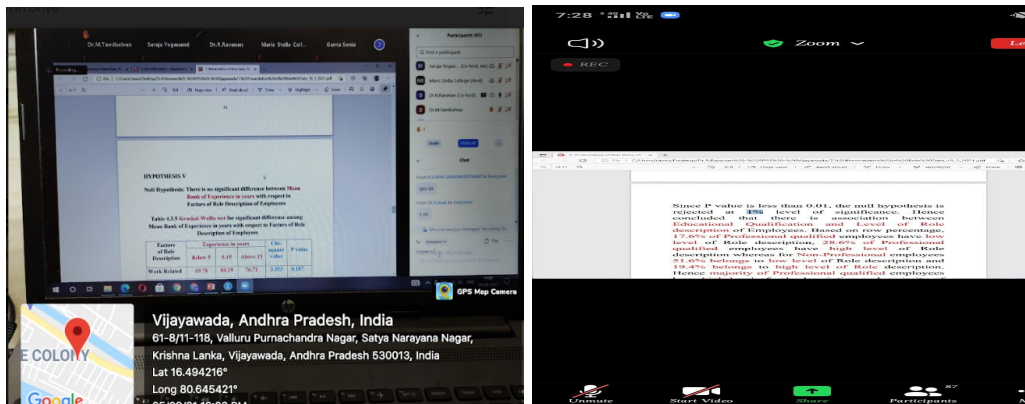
Dr.M.Tamilselvan Saroja Yoganand Dr.A.Ravanan Maris Stella Col... Geeta Sonia

Participants (57)

HYPOTHESIS V

Null Hypothesis: There is no significant difference between Mean Rank of Experience in years with respect to Factors of Role Description of Employees

Table 4.3.5 Kruskal Wallis test for significant difference among Mean Rank of Experience in years with respect to Factors of Role Description of Employees

| Factors of Role Description | Below 5 | Experience in years 5-15 | Above 15 | Chi-square value | P value |
|---|---|---|---|---|---|
| Work Related | 69.78 | 84.29 | 76.71 | 3.353 | 0.187 |

GPS Map Camera

Vijayawada, Andhra Pradesh, India
61-8/11-118, Valluru Purnachandra Nagar, Satya Narayana Nagar, Krishna Lanka, Vijayawada, Andhra Pradesh 530013, India
Lat 16.494216°
Long 80.645421°

E COLONY
Google

7:28

Zoom

REC

Since P value is less than 0.01, the null hypothesis is rejected at 1% level of significance. Hence concluded that there is association between Educational Qualification and Level of Role description of Employees. Based on row percentage, 17.6% of Professional qualified employees have low level of Role description, 28.6% of Professional qualified employees have high level of Role description whereas for Non-Professional employees 51.6% belongs to low level of Role description and 19.4% belongs to high level of Role description. Hence majority of Professional qualified employees

Unmute Start Video Share Participants 57